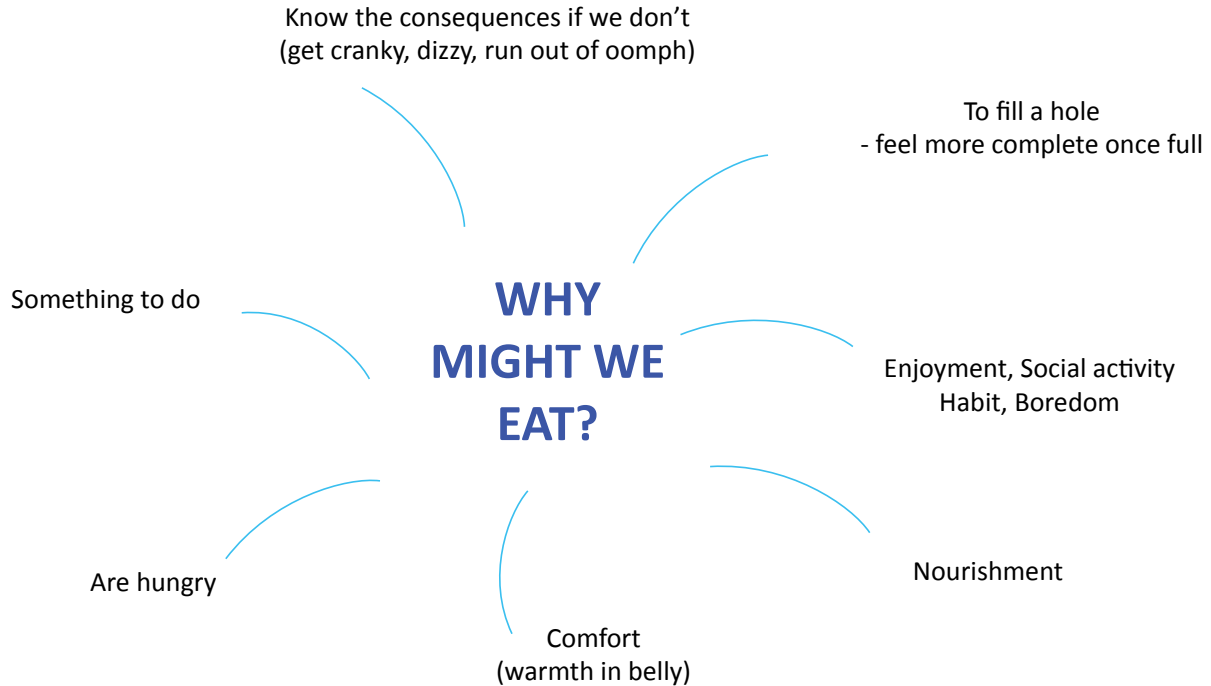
Know the consequences if we don't
(get cranky, dizzy, run out of oomph)

To fill a hole
- feel more complete once full

Something to do

WHY
MIGHT WE
EAT?

Enjoyment, Social activity
Habit, Boredom

Nourishment

Are hungry

Comfort
(warmth in belly)